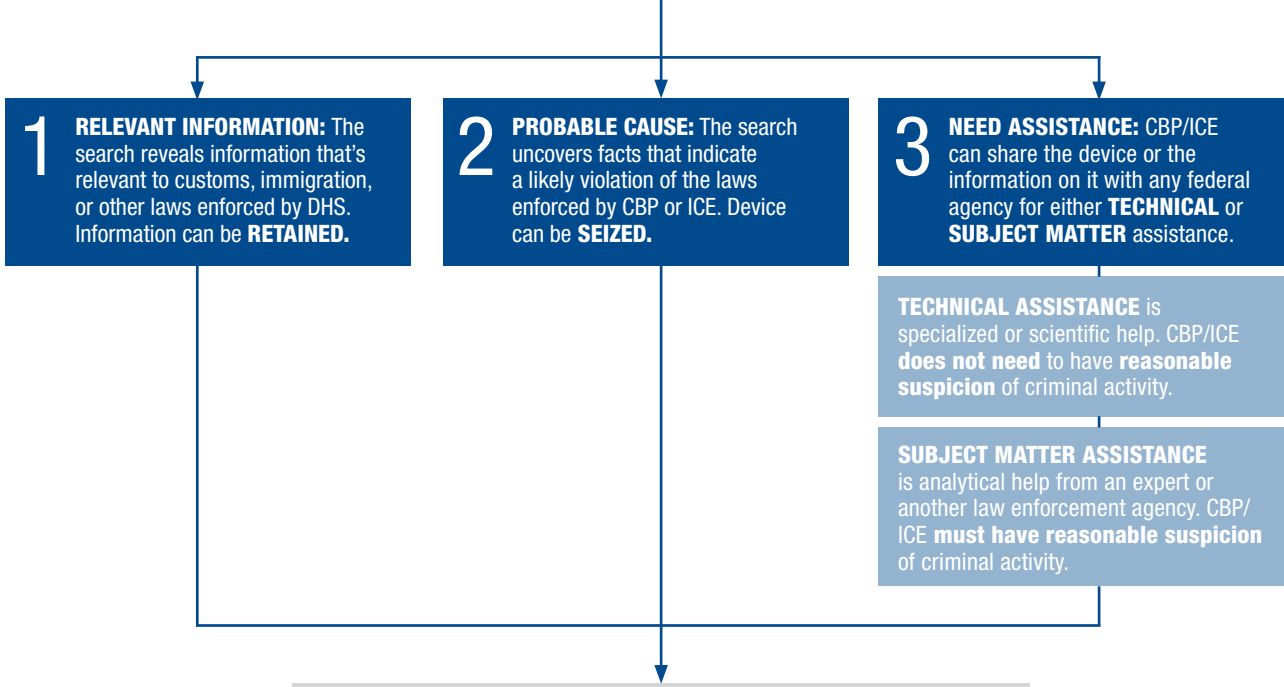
1 **RELEVANT INFORMATION:** The search reveals information that's relevant to customs, immigration, or other laws enforced by DHS. Information can be **RETAINED.**

2 **PROBABLE CAUSE:** The search uncovers facts that indicate a likely violation of the laws enforced by CBP or ICE. Device can be **SEIZED.**

3 **NEED ASSISTANCE:** CBP/ICE can share the device or the information on it with any federal agency for either **TECHNICAL** or **SUBJECT MATTER** assistance.

**TECHNICAL ASSISTANCE** is specialized or scientific help. CBP/ICE **does not need** to have **reasonable suspicion** of criminal activity.

**SUBJECT MATTER ASSISTANCE** is analytical help from an expert or another law enforcement agency. CBP/ICE **must have reasonable suspicion** of criminal activity.